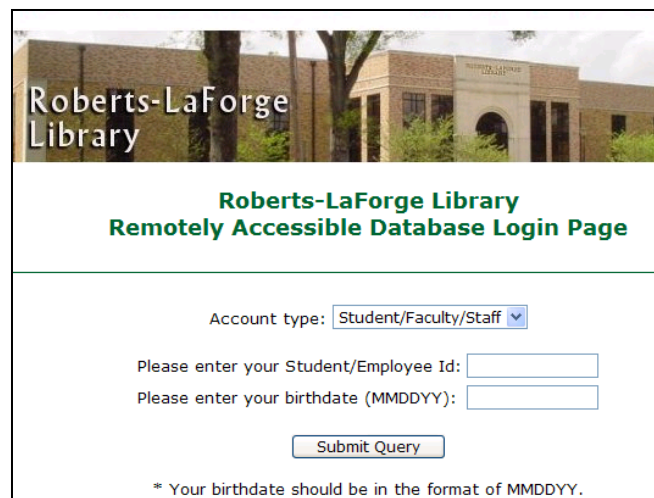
Roberts-LaForge Library

Roberts-LaForge Library
Remotely Accessible Database Login Page

Account type: Student/Faculty/Staff

Please enter your Student/Employee Id:

Please enter your birthdate (MMDDYY):

Submit Query

* Your birthdate should be in the format of MMDDYY.